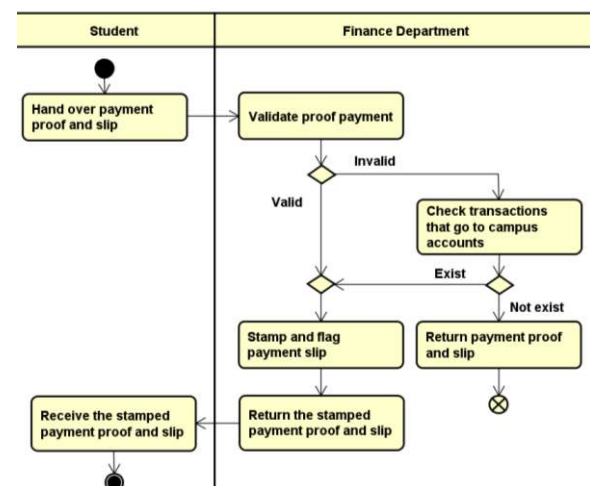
Student

Finance Department

Hand over payment proof and slip

Validate proof payment

Invalid

Valid

Check transactions that go to campus accounts

Exist

Not exist

Stamp and flag payment slip

Return payment proof and slip

Receive the stamped payment proof and slip

Return the stamped payment proof and slip